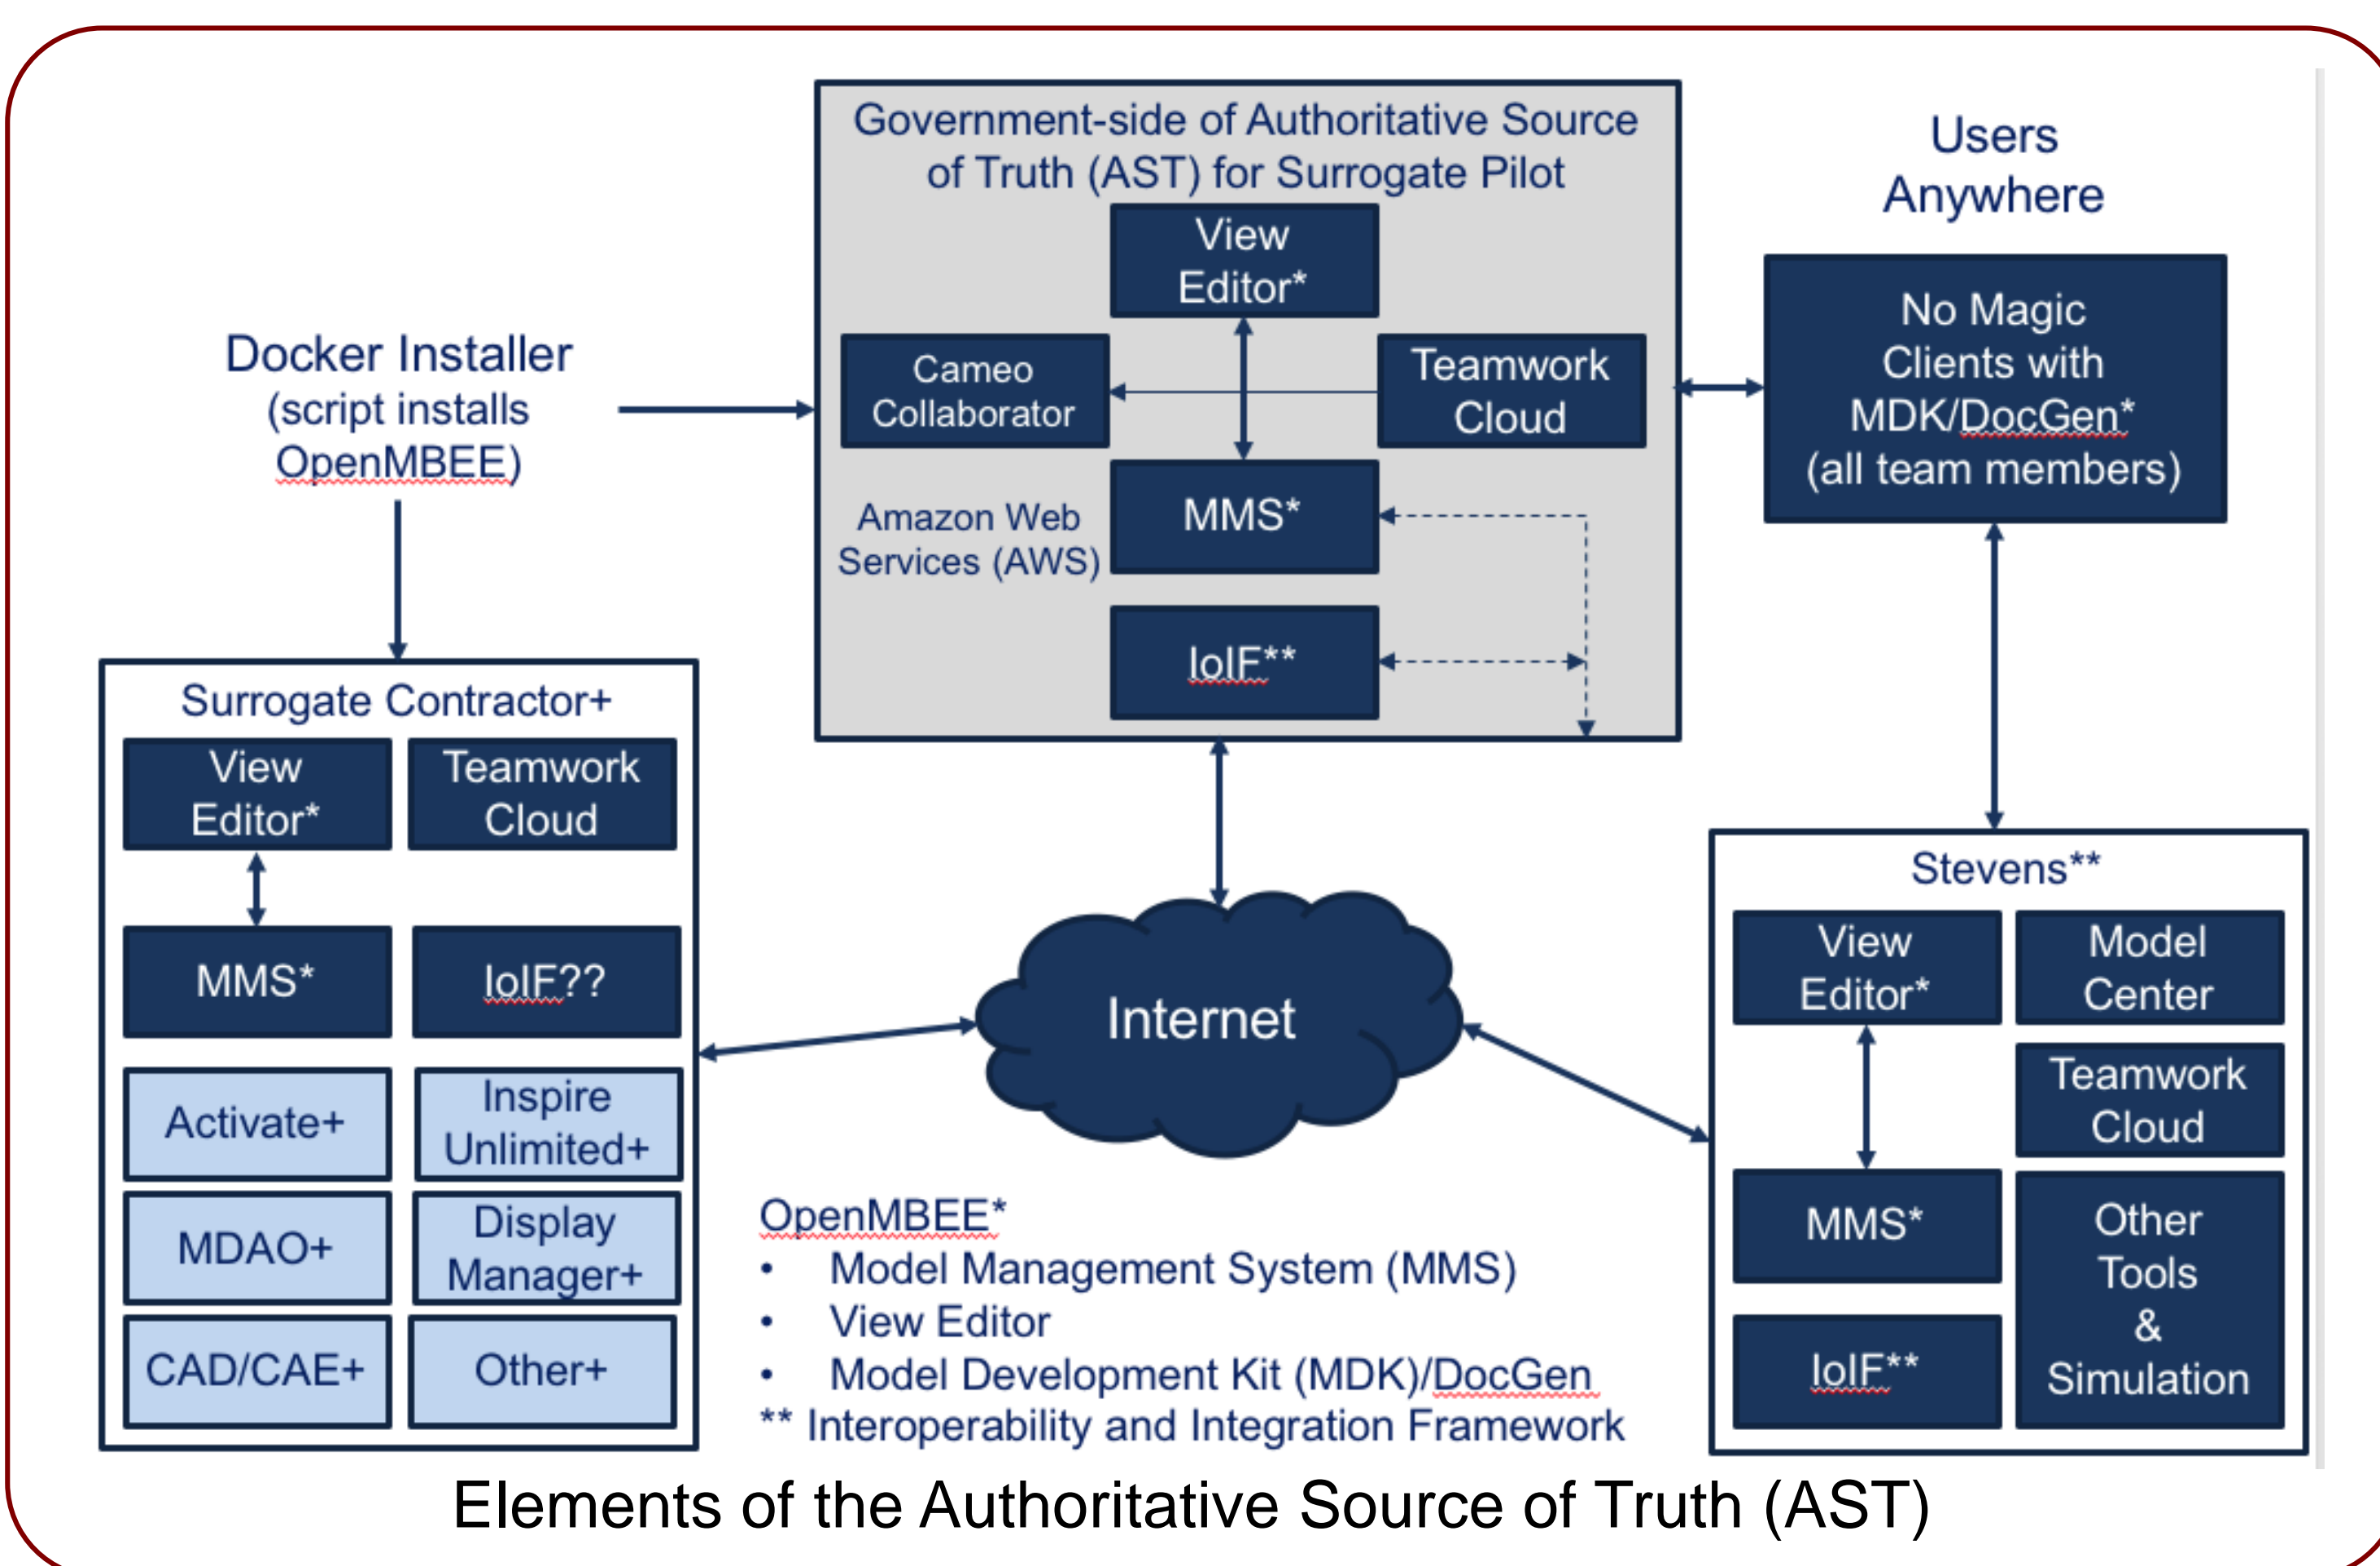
Government-side of Authoritative Source of Truth (AST) for Surrogate Pilot

View Editor*

Cameo Collaborator

Teamwork Cloud

MMS*

Amazon Web Services (AWS)

IoIF**

Users Anywhere

No Magic Clients with MDK/DocGen* (all team members)

Docker Installer (script installs OpenMBEE)

Surrogate Contractor+

View Editor*

Teamwork Cloud

MMS*

IoIF??

Activate+

Inspire Unlimited+

MDAO+

Display Manager+

CAD/CAE+

Other+

Internet

Stevens**

View Editor*

Model Center

Teamwork Cloud

MMS*

Other Tools & Simulation

IoIF**

OpenMBEE*
• Model Management System (MMS)
• View Editor
• Model Development Kit (MDK)/DocGen
** Interoperability and Integration Framework

Elements of the Authoritative Source of Truth (AST)